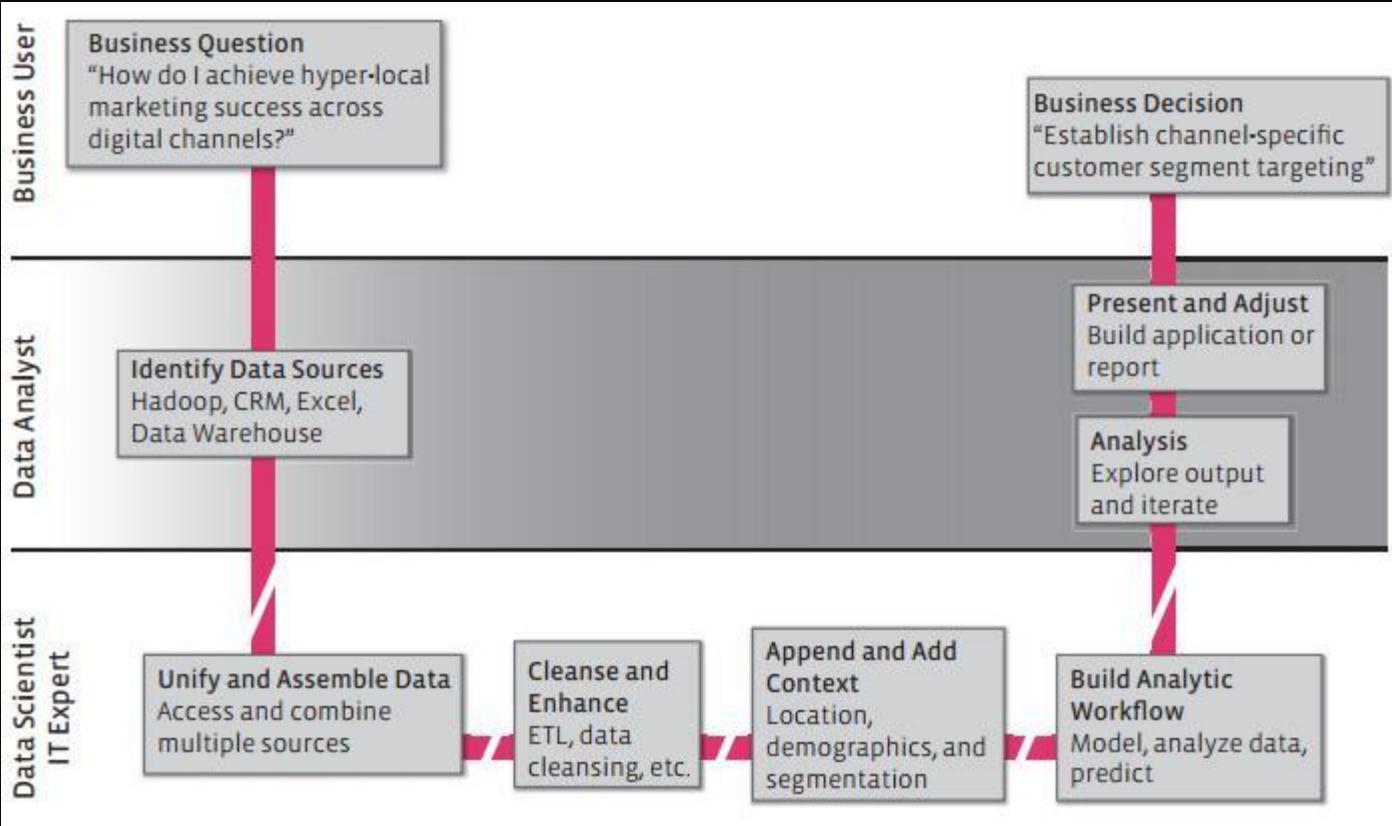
Business User

Business Question
“How do I achieve hyper-local marketing success across digital channels?”

Business Decision
“Establish channel-specific customer segment targeting”

Data Analyst

Identify Data Sources
Hadoop, CRM, Excel, Data Warehouse

Present and Adjust
Build application or report

Analysis
Explore output and iterate

Data Scientist
IT Expert

Unify and Assemble Data
Access and combine multiple sources

Cleanse and Enhance
ETL, data cleansing, etc.

Append and Add Context
Location, demographics, and segmentation

Build Analytic Workflow
Model, analyze data, predict